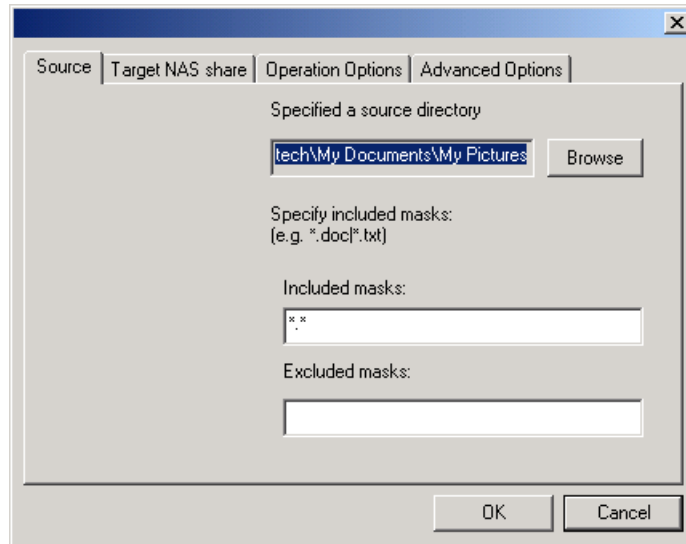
×

Source | Target NAS share | Operation Options | Advanced Options

Specified a source directory

tech\My Documents\My Pictures

Browse

Specify included masks:
(e.g. *.doc|*.txt)

Included masks:

*.*

Excluded masks:

OK

Cancel